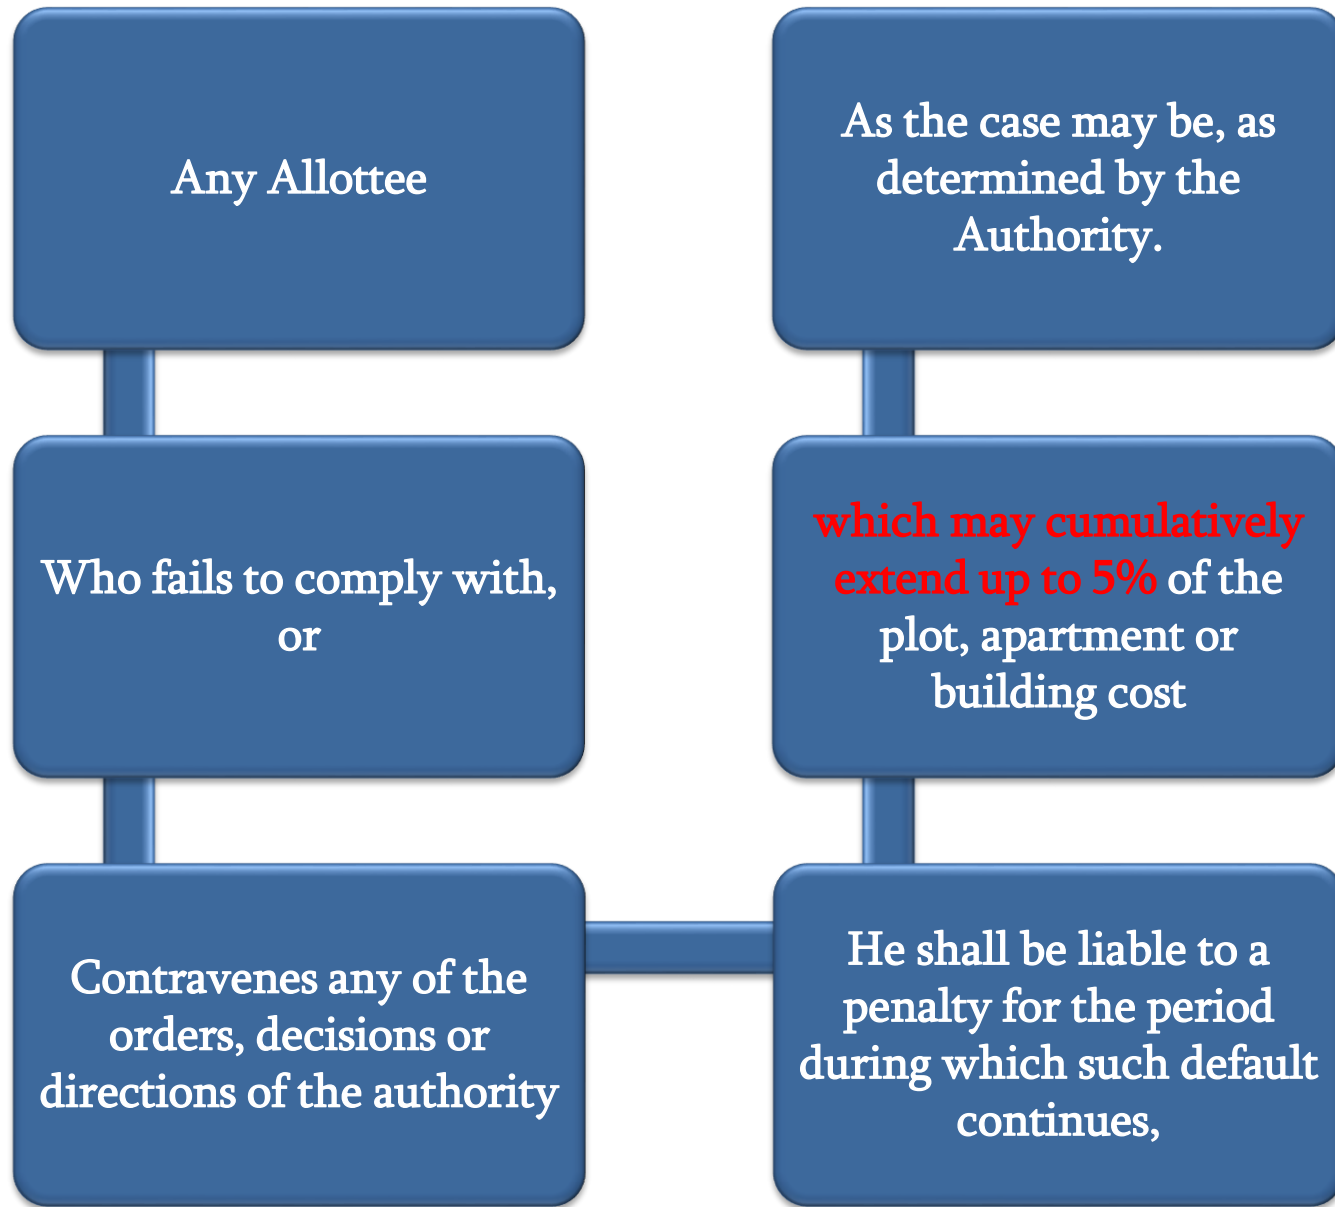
Any Allottee

Who fails to comply with, or

Contravenes any of the orders, decisions or directions of the authority

He shall be liable to a penalty for the period during which such default continues,

which may cumulatively extend up to 5% of the plot, apartment or building cost

As the case may be, as determined by the Authority.